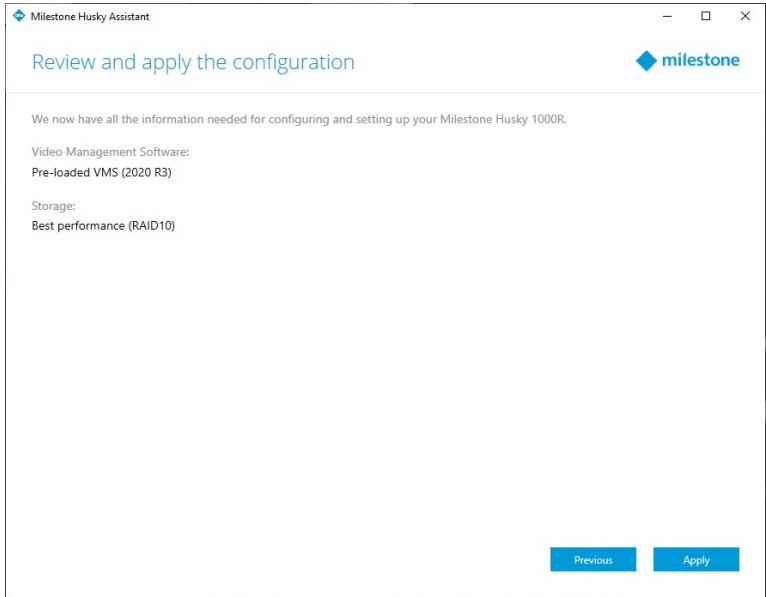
Milestone Husky Assistant

Review and apply the configuration

milestone

We now have all the information needed for configuring and setting up your Milestone Husky 1000R.

Video Management Software:
Pre-loaded VMS (2020 R3)

Storage:
Best performance (RAID10)

Previous

Apply